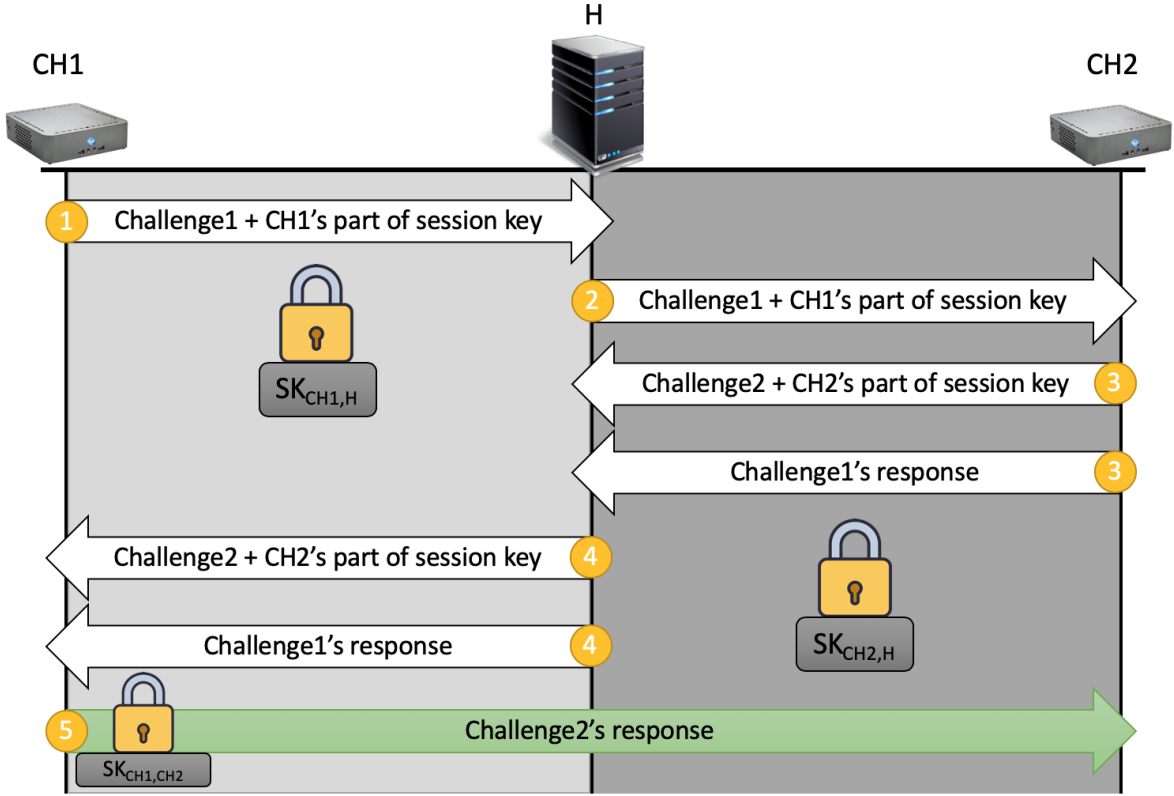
H

CH1

CH2

1 Challenge1 + CH1's part of session key

2 Challenge1 + CH1's part of session key

$SK_{CH1,H}$

Challenge2 + CH2's part of session key 3

Challenge1's response 3

Challenge2 + CH2's part of session key 4

Challenge1's response 4

$SK_{CH2,H}$

5

Challenge2's response

$SK_{CH1,CH2}$